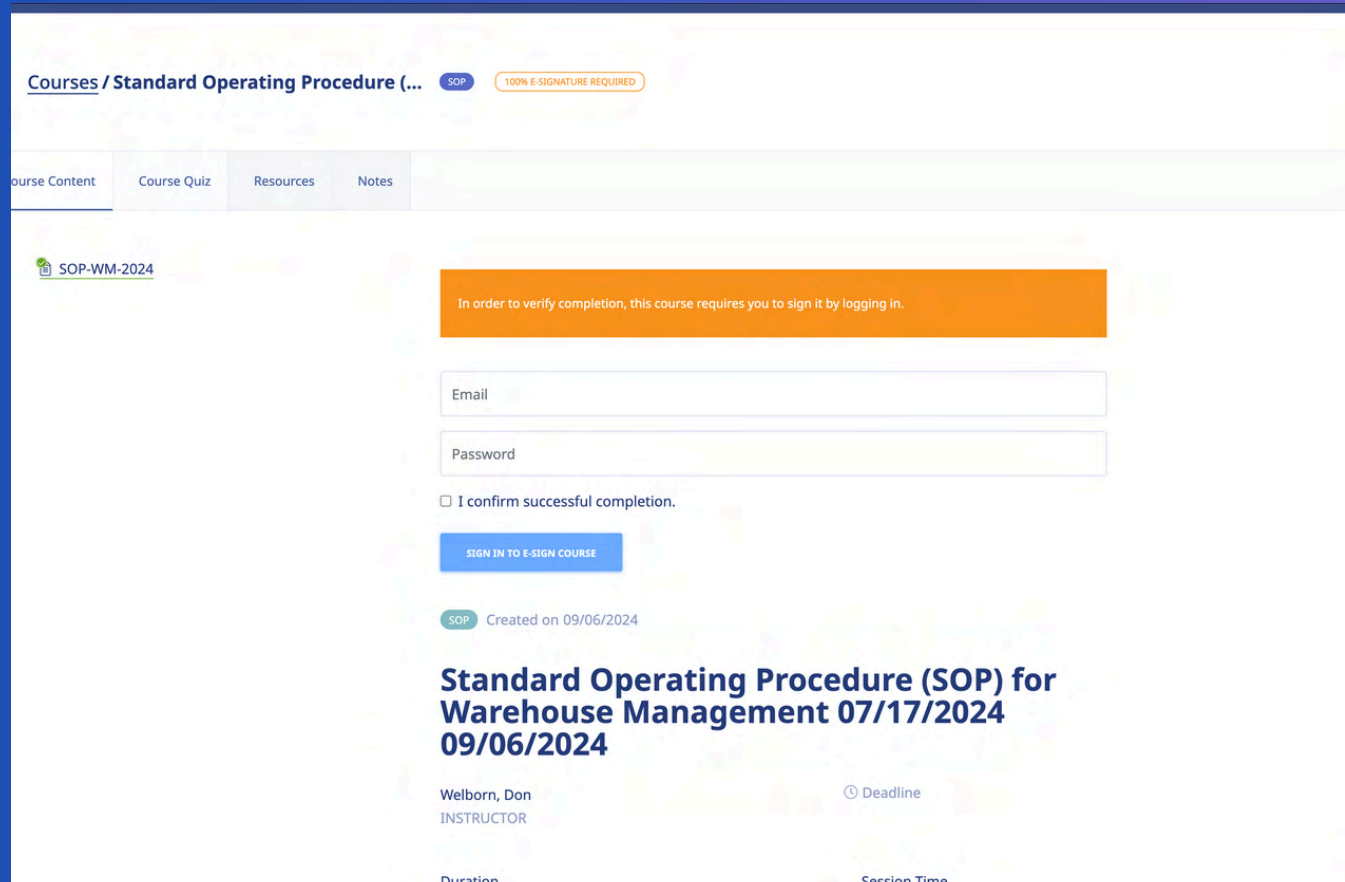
Courses / Standard Operating Procedure (... SOP 100% E-SIGNATURE REQUIRED

ourse Content Course Quiz Resources Notes

SOP-WM-2024

In order to verify completion, this course requires you to sign it by logging in.

Email

Password

I confirm successful completion.

SIGN IN TO E-SIGN COURSE

SOP Created on 09/06/2024

Standard Operating Procedure (SOP) for Warehouse Management 07/17/2024 09/06/2024

Welborn, Don
INSTRUCTOR

Deadline

Duration

Session Time